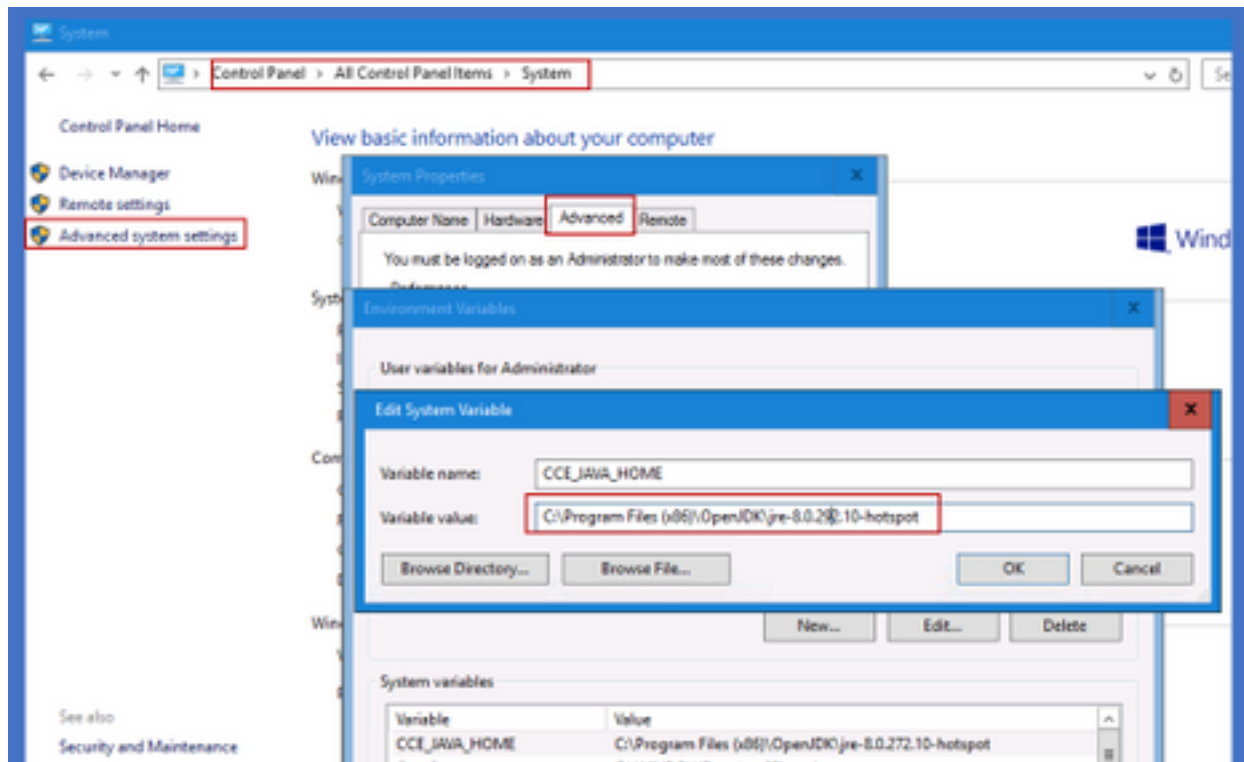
System

Control Panel > All Control Panel Items > System

Control Panel Home

Device Manager

Remote settings

Advanced system settings

View basic information about your computer

Win

Syst

Com

Win

Windows

System Properties

Computer Name | Hardware | Advanced | Remote

You must be logged on as an Administrator to make most of these changes.

Environment Variables

User variables for Administrator

Edit System Variable

Variable name: CCE_JAVA_HOME

Variable value: C:\Program Files (x86)\OpenJDK\jre-8.0.292.10-hotspot

Browse Directory... Browse File... OK Cancel

New... Edit... Delete

System variables

| Variable | Value |
|---|---|
| CCE_JAVA_HOME | C:\Program Files (x86)\OpenJDK\jre-8.0.272.10-hotspot |

See also

Security and Maintenance